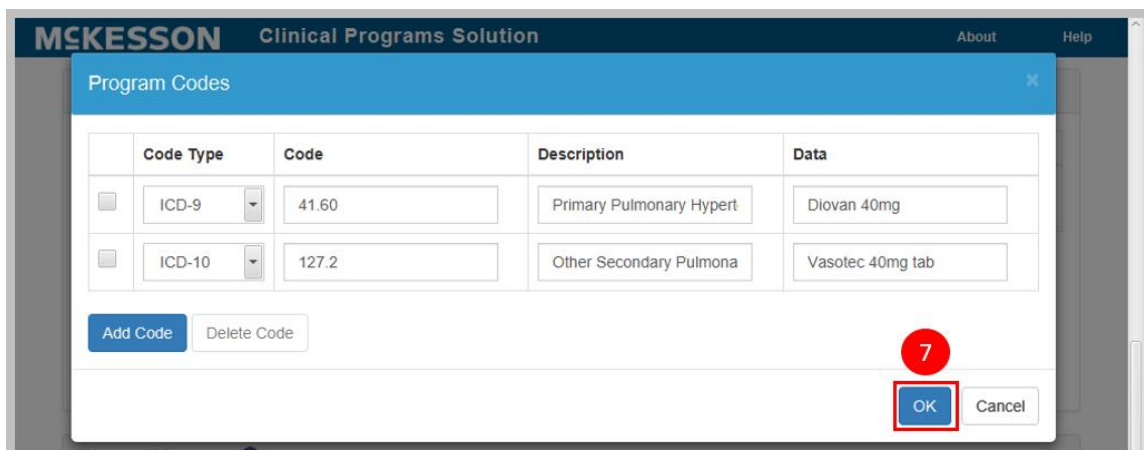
McKESSON Clinical Programs Solution

About

Help

Program Codes

×

| | Code Type | Code | Description | Data |
|---|---|---|---|---|
| | ICD-9 | 41.60 | Primary Pulmonary Hypert | Diovan 40mg |
| | ICD-10 | 127.2 | Other Secondary Pulmona | Vasotec 40mg tab |

Add Code

Delete Code

7

OK

Cancel